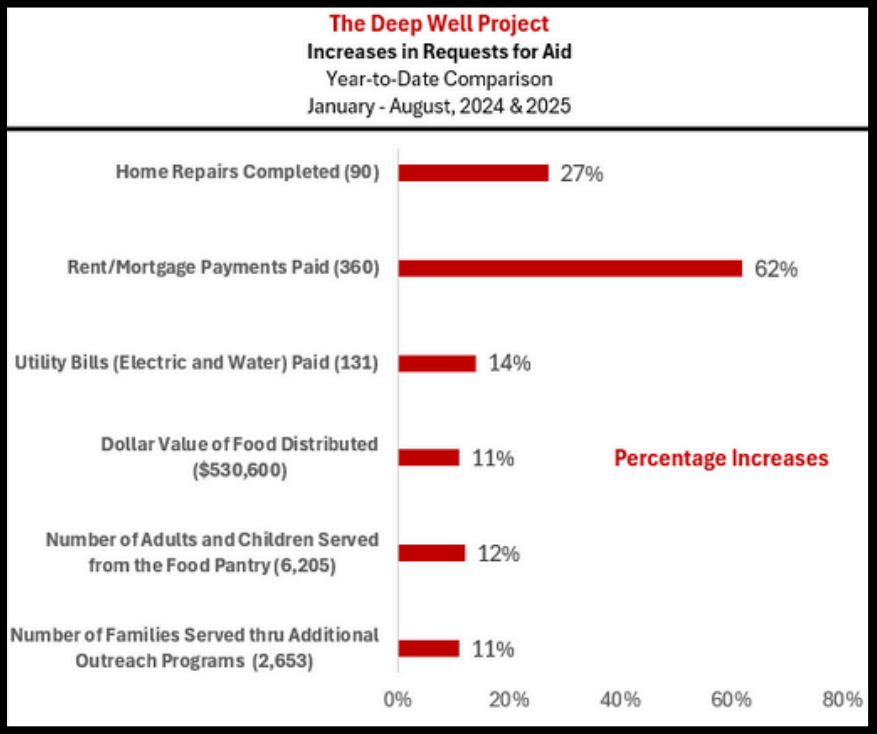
The Deep Well Project
Increases in Requests for Aid
Year-to-Date Comparison
January - August, 2024 & 2025

Home Repairs Completed (90) 27%

Rent/Mortgage Payments Paid (360) 62%

Utility Bills (Electric and Water) Paid (131) 14%

Dollar Value of Food Distributed ($530,600) 11%

Percentage Increases

Number of Adults and Children Served from the Food Pantry (6,205) 12%

Number of Families Served thru Additional Outreach Programs (2,653) 11%

0% 20% 40% 60% 80%